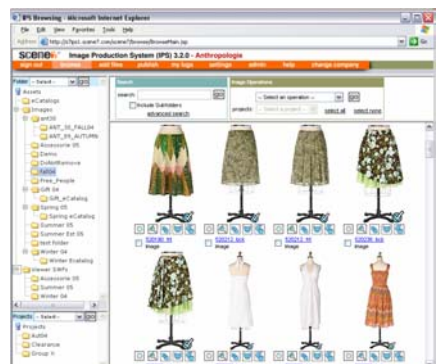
IPS Browsing - Microsoft Internet Explorer

File Edit View Favorites Tools Help

Address http://ipfips1.scene7.com/scene7/BrowseMain.jsp

Go

SCENE7 Image Production System (IPS) 3.2.0 - Anthropologie

sign out browse add files publish my files settings admin help change company

Folder - Select -

Search

search GO

Include Subfolders

advanced search

Image Operations

- Select an operation -

projects - Select a project -

select all select none

Assets
eCatalogs
Images
ant05
ANT_05_FALL04
ANT_05_AUTUMN
Accessories 05
Demo
DoNotRemove
Fall04
Free_People
Gift 04
Gift_eCatalog
Spring 05
Spring eCatalog
Summer 05
Summer Ext 05
test folder
Winter 04
Winter Ecatalog
Viewer SWFs
Accessories 05
Summer 05
Winter 04

Projects - Select -

Projects
Act04
Clearance
Group X

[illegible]
Image

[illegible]
Image

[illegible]
Image

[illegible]
Image